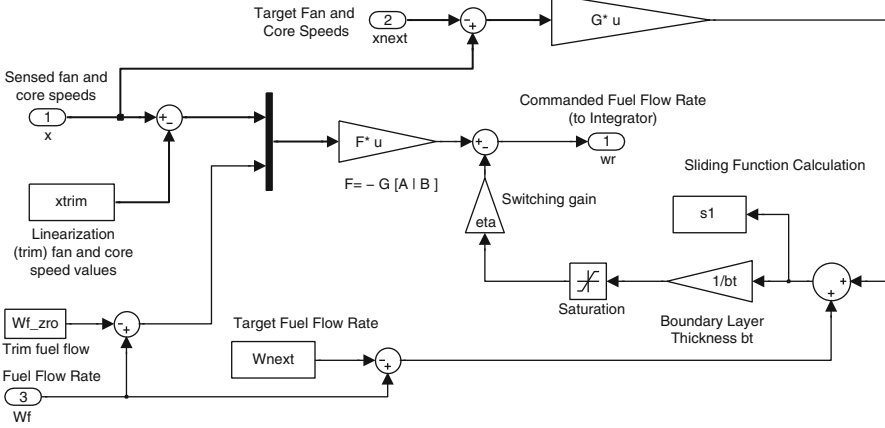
Target Fan and Core Speeds
2
xnext
-
+
G* u

Sensed fan and core speeds
1
x
+
-

Commanded Fuel Flow Rate (to Integrator)
F* u
+
-
1
wr

Sliding Function Calculation

F= – G [A | B ]

Switching gain

xtrim

eta

s1

Linearization (trim) fan and core speed values

1/bt
+
+

Saturation

Boundary Layer Thickness bt

Wf_zro
-
+
Trim fuel flow

Target Fuel Flow Rate

Wnext
-
+

Fuel Flow Rate
3
Wf